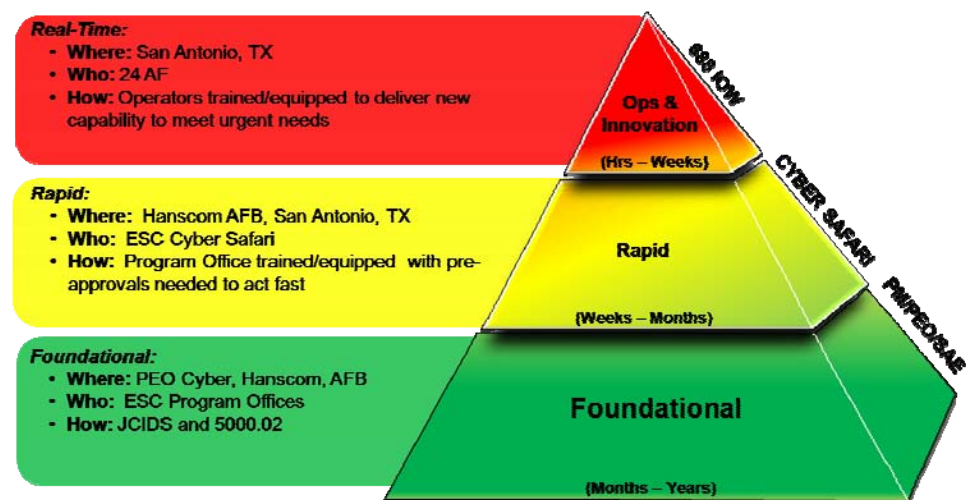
Real-Time:
- Where: San Antonio, TX
- Who: 24 AF
- How: Operators trained/equipped to deliver new capability to meet urgent needs

Rapid:
- Where: Hanscom AFB, San Antonio, TX
- Who: ESC Cyber Safari
- How: Program Office trained/equipped with pre-approvals needed to act fast

Foundational:
- Where: PEO Cyber, Hanscom, AFB
- Who: ESC Program Offices
- How: JCIDS and 5000.02

688 IOW

Ops & Innovation

(Hrs – Weeks)

CYBER SAFARI

Rapid

(Weeks – Months)

PM/PEO/SAE

Foundational

(Months – Years)